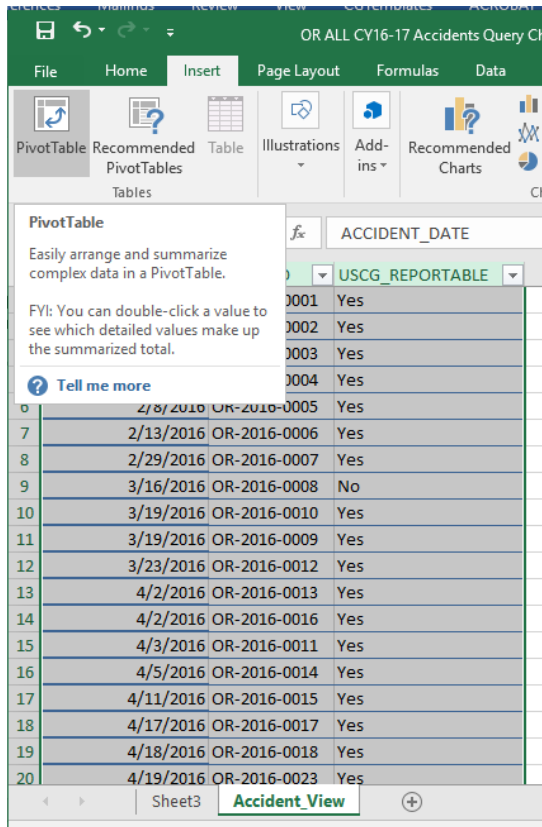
OR ALL CY16-17 Accidents Query Ch

File Home Insert Page Layout Formulas Data

PivotTable Recommended PivotTables Table
Tables
Illustrations
Add-ins
Recommended Charts

PivotTable
Easily arrange and summarize complex data in a PivotTable.

FYI: You can double-click a value to see which detailed values make up the summarized total.

Tell me more

ACCIDENT_DATE

USCG_REPORTABLE

| | | | |
|---|---|---|---|
| | | 0001 | Yes |
| | | 0002 | Yes |
| | | 0003 | Yes |
| | | 0004 | Yes |
| 6 | 2/8/2016 | OR-2016-0005 | Yes |
| 7 | 2/13/2016 | OR-2016-0006 | Yes |
| 8 | 2/29/2016 | OR-2016-0007 | Yes |
| 9 | 3/16/2016 | OR-2016-0008 | No |
| 10 | 3/19/2016 | OR-2016-0010 | Yes |
| 11 | 3/19/2016 | OR-2016-0009 | Yes |
| 12 | 3/23/2016 | OR-2016-0012 | Yes |
| 13 | 4/2/2016 | OR-2016-0013 | Yes |
| 14 | 4/2/2016 | OR-2016-0016 | Yes |
| 15 | 4/3/2016 | OR-2016-0011 | Yes |
| 16 | 4/5/2016 | OR-2016-0014 | Yes |
| 17 | 4/11/2016 | OR-2016-0015 | Yes |
| 18 | 4/17/2016 | OR-2016-0017 | Yes |
| 19 | 4/18/2016 | OR-2016-0018 | Yes |
| 20 | 4/19/2016 | OR-2016-0023 | Yes |

Sheet3 Accident_View